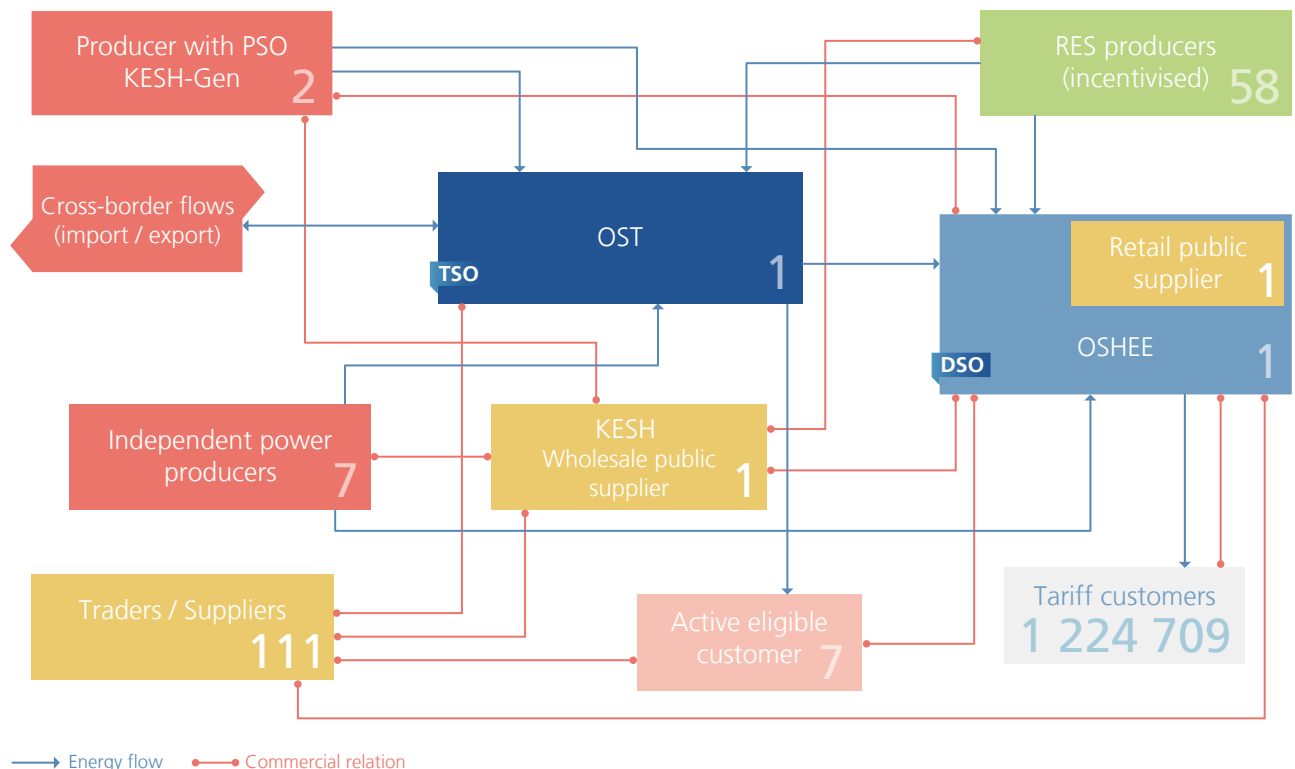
Producer with PSO
KESH-Gen
2

RES producers
(incentivised)
58

Cross-border flows
(import / export)

OST
TSO
1

Retail public supplier
1

OSHEE
DSO
1

Independent power producers
7

KESH
Wholesale public supplier
1

Traders / Suppliers
111

Active eligible customer
7

Tariff customers
1 224 709

Energy flow
Commercial relation